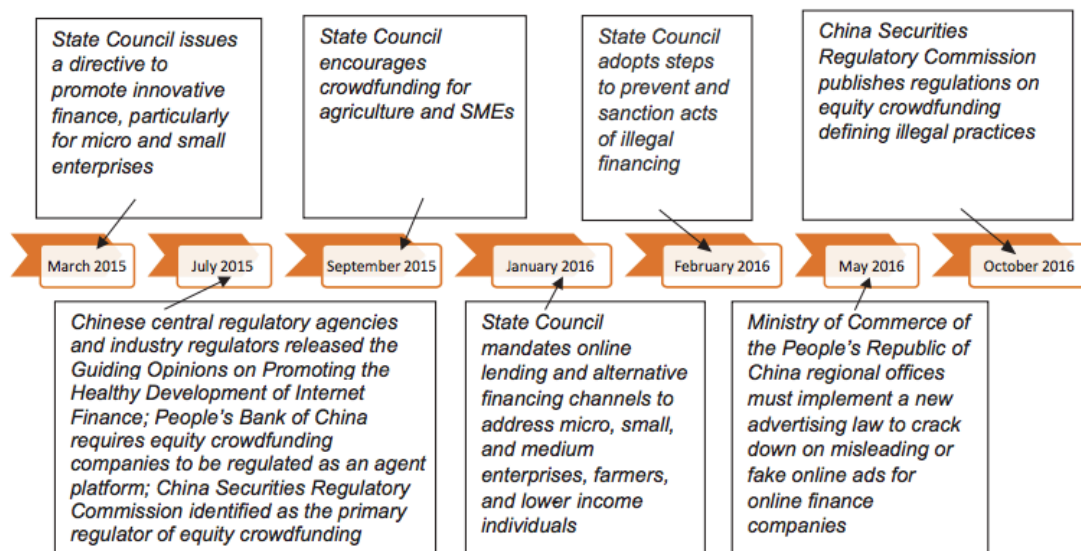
State Council issues a directive to promote innovative finance, particularly for micro and small enterprises

State Council encourages crowdfunding for agriculture and SMEs

State Council adopts steps to prevent and sanction acts of illegal financing

China Securities Regulatory Commission publishes regulations on equity crowdfunding defining illegal practices

March 2015

July 2015

September 2015

January 2016

February 2016

May 2016

October 2016

Chinese central regulatory agencies and industry regulators released the Guiding Opinions on Promoting the Healthy Development of Internet Finance; People's Bank of China requires equity crowdfunding companies to be regulated as an agent platform; China Securities Regulatory Commission identified as the primary regulator of equity crowdfunding

State Council mandates online lending and alternative financing channels to address micro, small, and medium enterprises, farmers, and lower income individuals

Ministry of Commerce of the People's Republic of China regional offices must implement a new advertising law to crack down on misleading or fake online ads for online finance companies